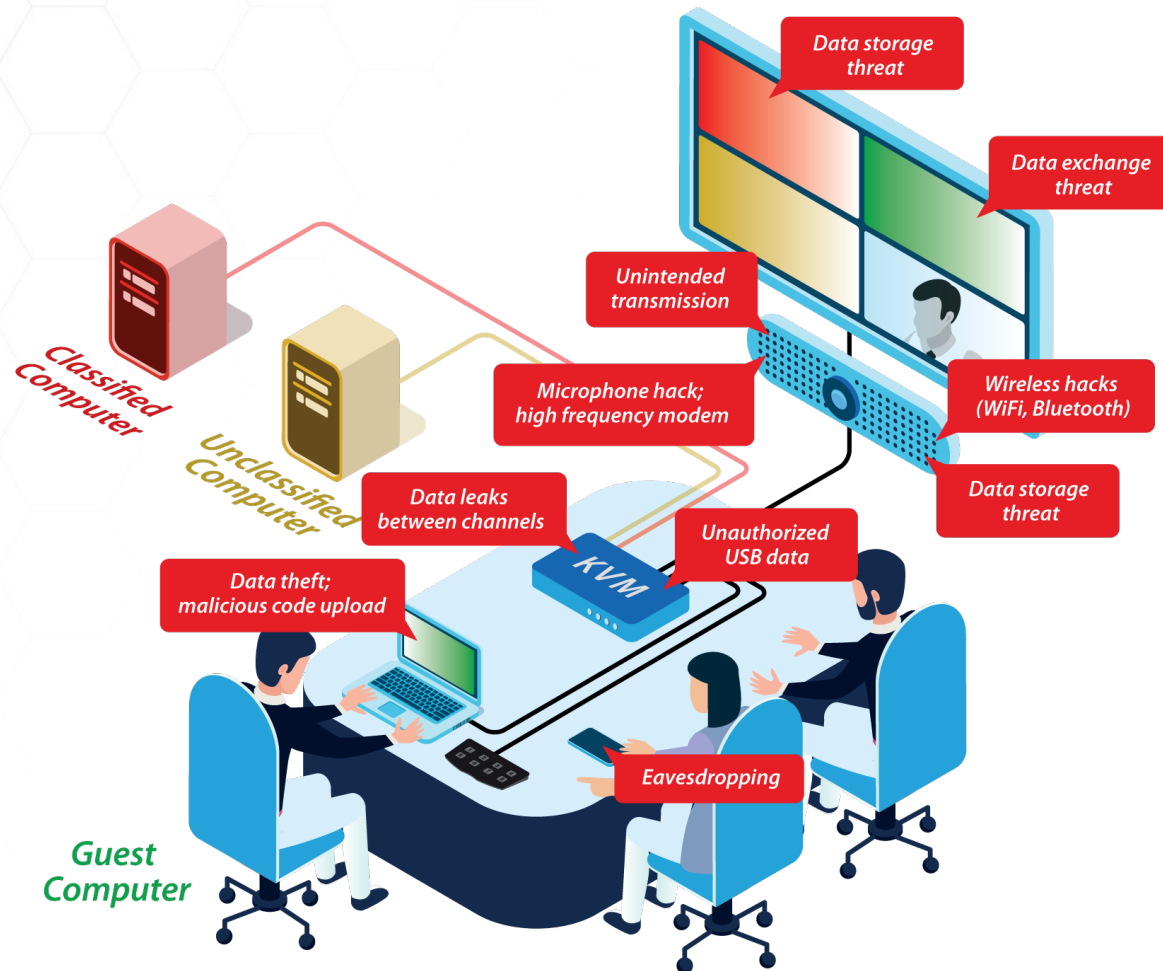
Data storage threat

Data exchange threat

Unintended transmission

Classified Computer

Unclassified Computer

Microphone hack; high frequency modem

Wireless hacks (WiFi, Bluetooth)

Data storage threat

Data leaks between channels

Unauthorized USB data

KVM

Data theft; malicious code upload

Eavesdropping

Guest Computer